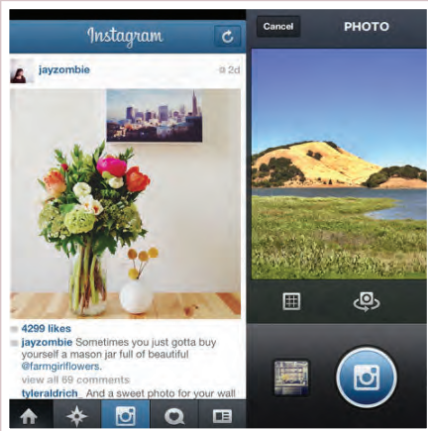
Instagram

jayzombie 2d

4299 likes

jayzombie Sometimes you just gotta buy yourself a mason jar full of beautiful @farmgirlflowers.

view all 69 comments

tyleraldrich_ And a sweet photo for your wall

Cancel

PHOTO